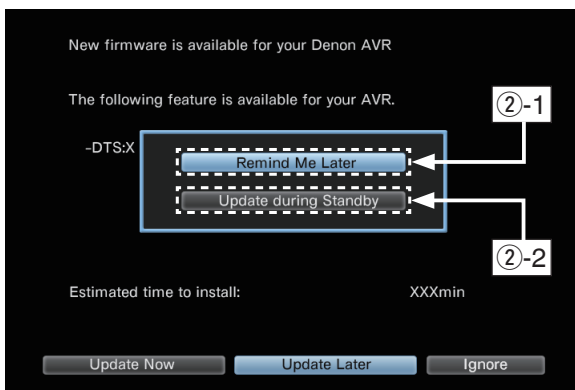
New firmware is available for your Denon AVR

The following feature is available for your AVR.

②-1

-DTS:X

Remind Me Later

Update during Standby

②-2

Estimated time to install: XXXmin

Update Now Update Later Ignore